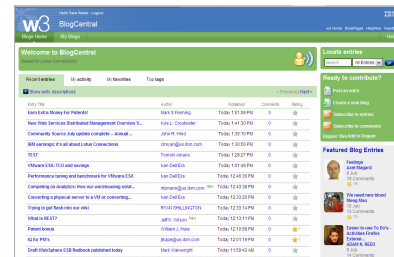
Hello Sara Weber • Logout

W3 BlogCentral

IBM

w3 Home BluePages HelpNow Feed

Blogs Home My Blogs

Welcome to BlogCentral
Based on Lotus Connections

Locate entries
All Entries

Recent entries My activity My favorites Top tags

Show entry descriptions < Previous | Next >

| Entry Title | Author | Published | Comments | Rating |
|---|---|---|---|---|
| Earn Extra Money for Patents! | Mark S Frenking | Today 1:51:00 PM | 0 | |
| New Web Services Distributed Management Overview V... | Kyle L. Crouchester | Today 1:41:30 PM | 0 | |
| Community Source July update complete -- Annual ... | John R. Hied | Today 1:39:50 PM | 0 | |
| IBM earnings: it's all about Lotus Connections | pmcran@us.ibm.com | Today 1:30:50 PM | 0 | |
| TEST | Tomoshi Amano | Today 1:25:27 PM | 0 | |
| VMware ESX TCO and savings | Ivan Dell Era | Today 1:31:48 PM | 0 | |
| Performance tuning and benchmark for VMware ESX | Ivan Dell Era | Today 12:50:56 PM | 0 | |
| Competing on Analytics: How our warehousing relat... | tibmann@us.ibm.com | Today 12:48:39 PM | 0 | |
| Converting a physical server to a VM or converting... | Ivan Dell Era | Today 12:33:20 PM | 0 | |
| Trying to get flash into our wiki | RYAN SHILLINGTON | Today 12:33:14 PM | 0 | |
| What is REST? | Jeff K. Wilson | Today 12:22:51 PM | 0 | |
| Patent bonus | William J. Hale | Today 12:10:59 PM | 0 | |
| IQ for PM's | jlhope@us.ibm.com | Today 12:00:19 PM | 0 | |
| Draft WebSphere ESB Redbook published today | Mark Wainwright | Today 11:58:43 AM | 0 | |

Ready to contribute?
Post an entry
Create a new blog
Subscribe to entries
Subscribe to comments
Display Tags Add to Firefox

Featured Blog Entries

Feelings
Anal Ragani
9 July
16 Comments

We need new blood
Meng Hao
10 July
14 Comments

Easier to use To Do's - Activities Firefox Extensi...
ADAM R. REED
9 July
14 Comments